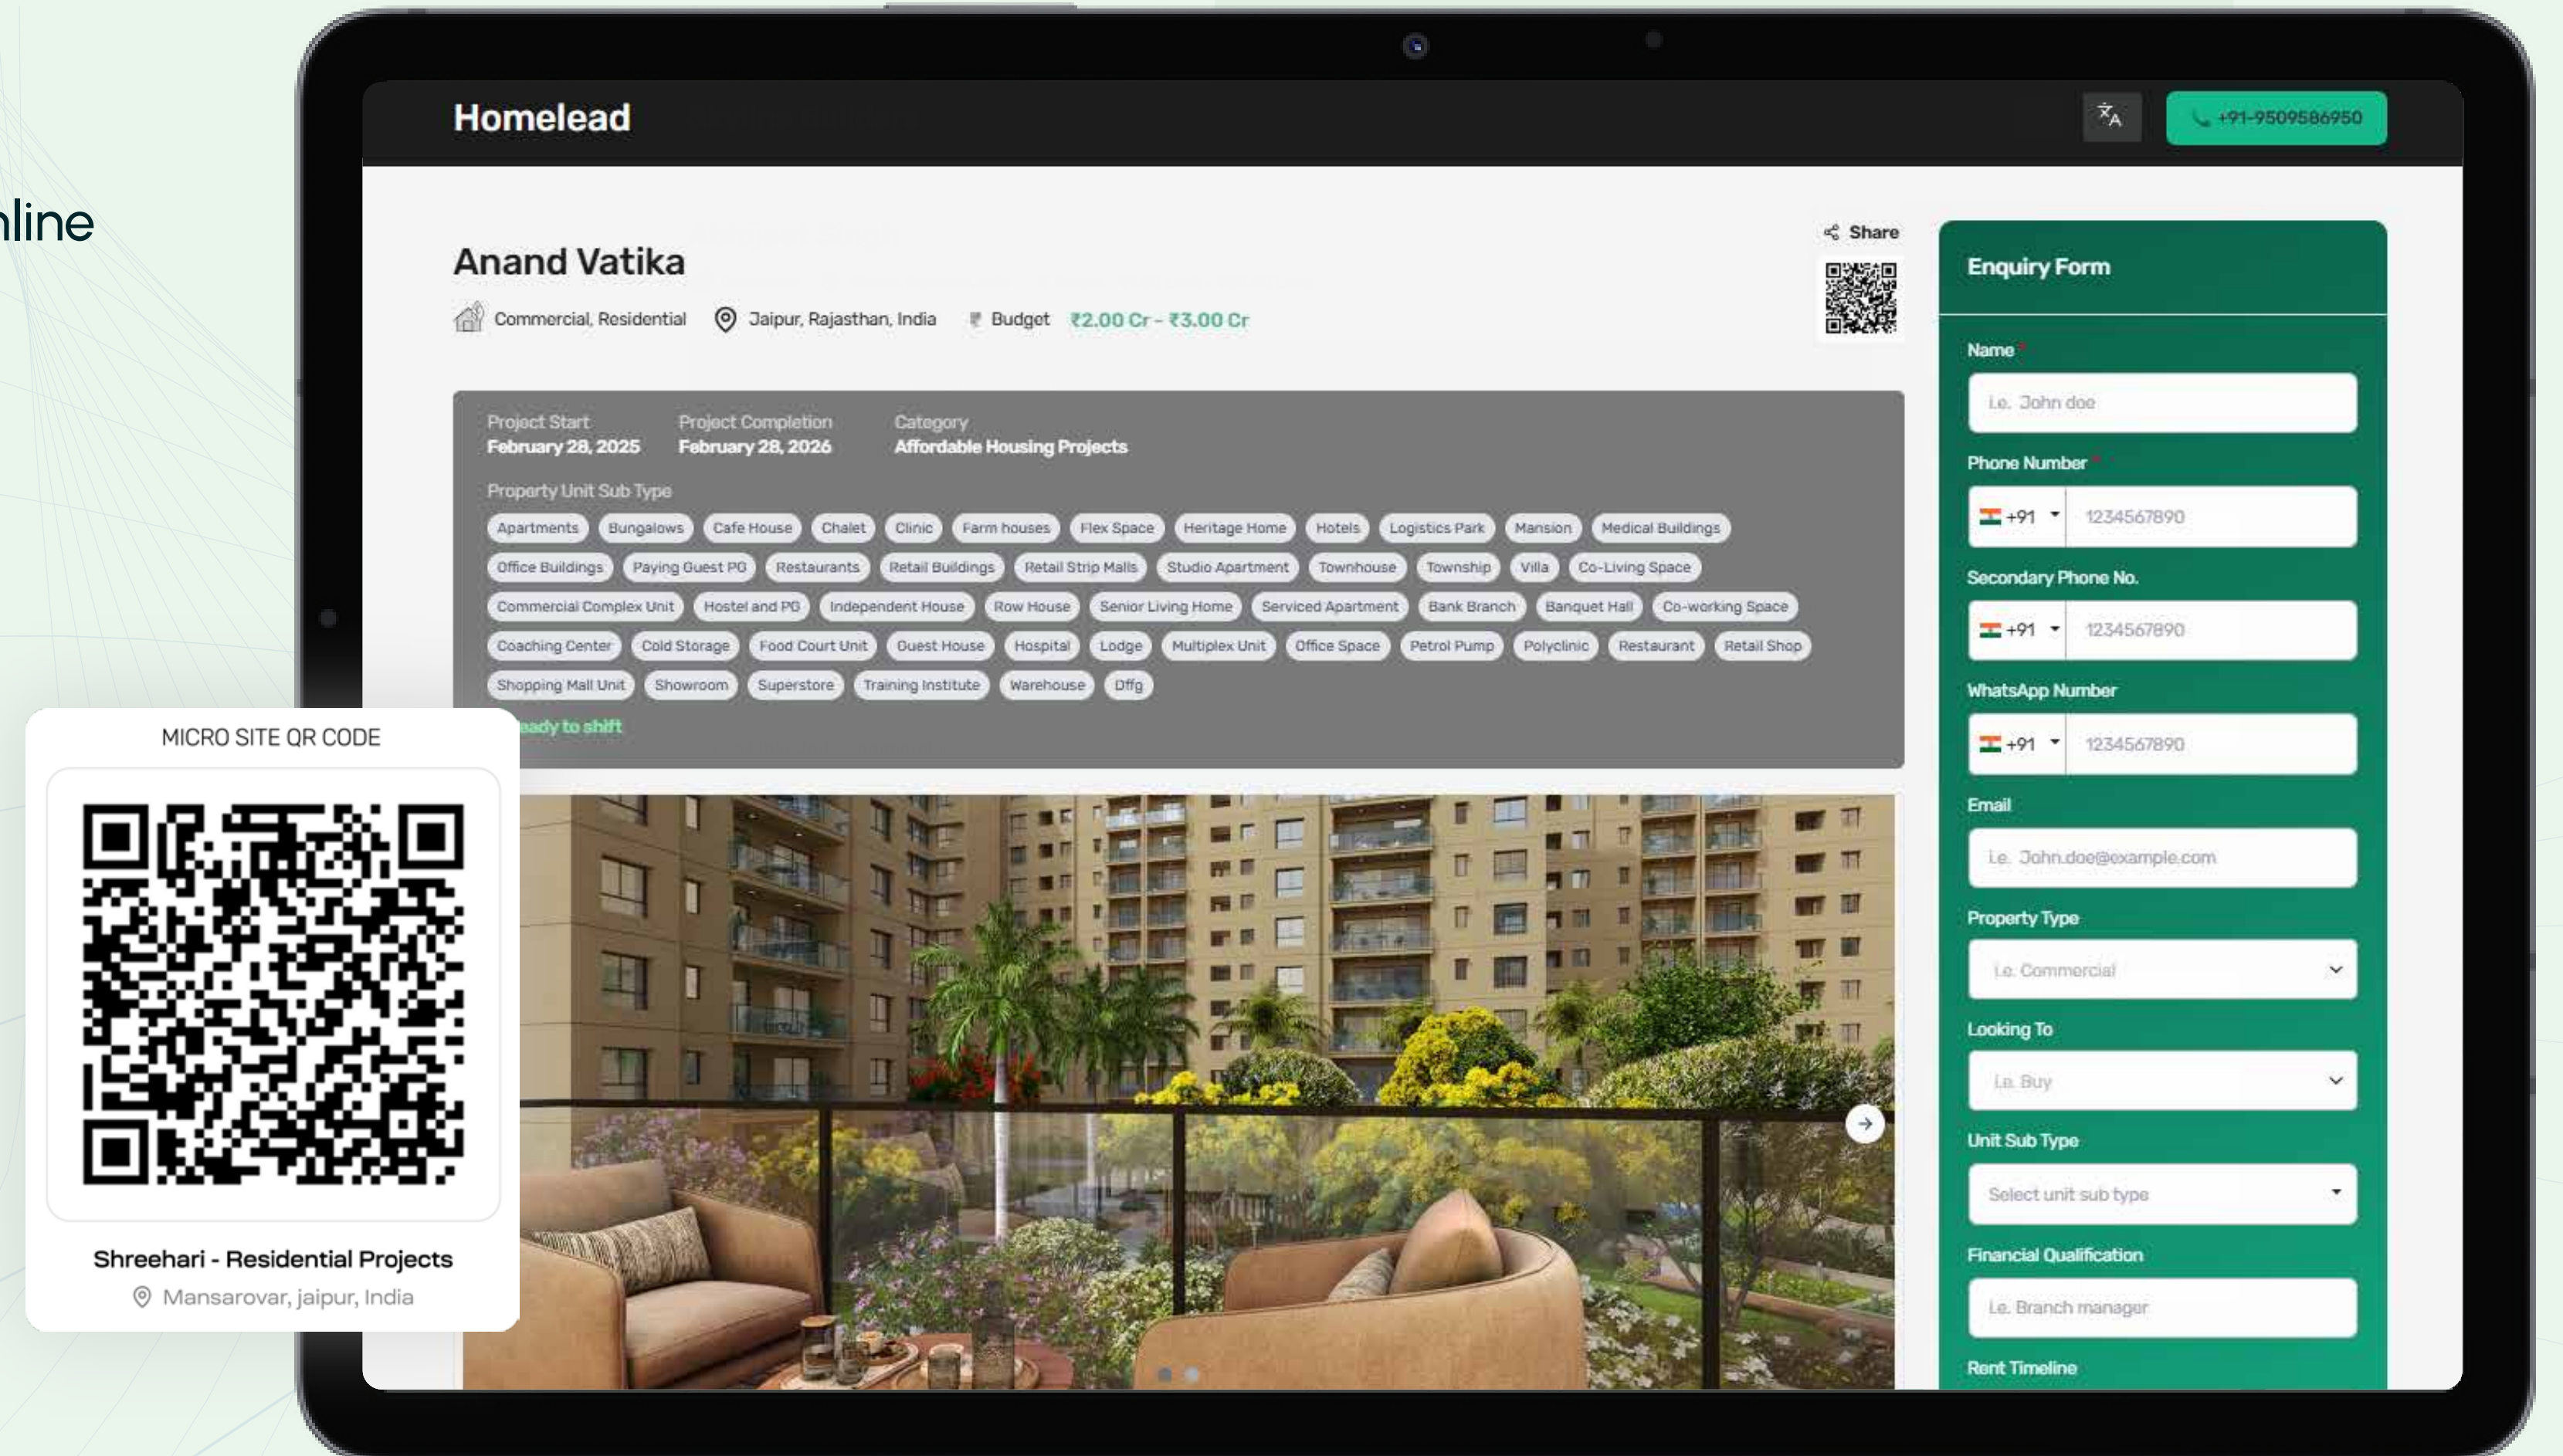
line

Homelead

+91-9509586950

Anand Vatika

Share

Commercial, Residential Jaipur, Rajasthan, India Budget ₹2.00 Cr - ₹3.00 Cr

Project Start
February 28, 2025

Project Completion
February 28, 2026

Category
Affordable Housing Projects

Property Unit Sub Type

Apartments Bungalows Cafe House Chalet Clinic Farm houses Flex Space Heritage Home Hotels Logistics Park Mansion Medical Buildings Office Buildings Paying Guest PG Restaurants Retail Buildings Retail Strip Malls Studio Apartment Townhouse Township Villa Co-Living Space Commercial Complex Unit Hostel and PG Independent House Row House Senior Living Home Serviced Apartment Bank Branch Banquet Hall Co-working Space Coaching Center Cold Storage Food Court Unit Guest House Hospital Lodge Multiplex Unit Office Space Petrol Pump Polyclinic Restaurant Retail Shop Shopping Mall Unit Showroom Superstore Training Institute Warehouse Dffg

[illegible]eady to shift

MICRO SITE QR CODE

Shreehari - Residential Projects

Mansarovar, jaipur, India

Enquiry Form

Name *
i.e. John doe

Phone Number *
+91 1234567890

Secondary Phone No.
+91 1234567890

WhatsApp Number
+91 1234567890

Email
i.e. John.doe@example.com

Property Type
i.e. Commercial

Looking To
i.e. Buy

Unit Sub Type
Select unit sub type

Financial Qualification
i.e. Branch manager

Rent Timeline